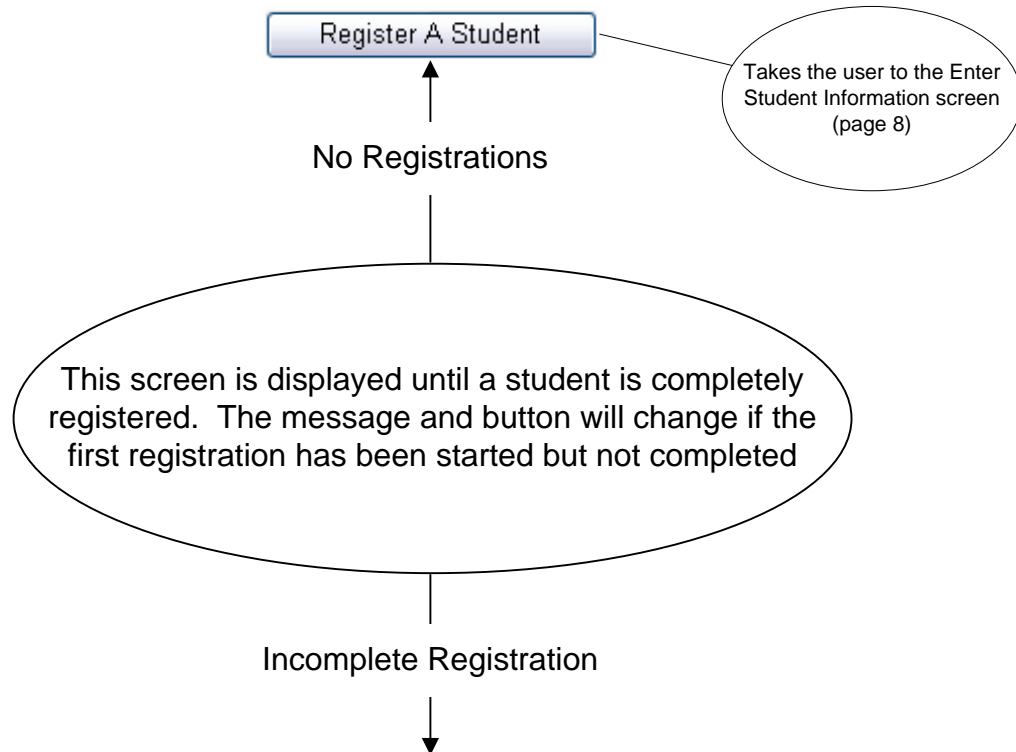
Register A Student

Takes the user to the Enter Student Information screen (page 8)

No Registrations

This screen is displayed until a student is completely registered.  The message and button will change if the first registration has been started but not completed

Incomplete Registration